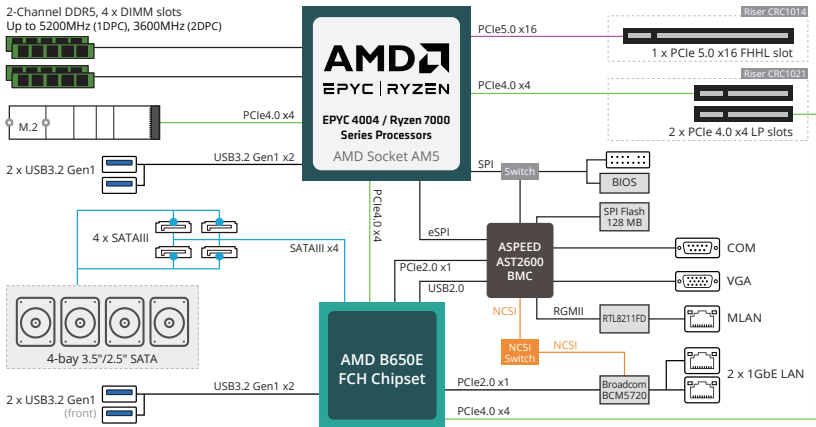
2-Channel DDR5, 4 x DIMM slots
Up to 5200MHz (1DPC), 3600MHz (2DPC)

AMD
EPYC | RYZEN
EPYC 4004 / Ryzen 7000 Series Processors
AMD Socket AM5

PCIe5.0 x16
Riser CRC1014
1 x PCIe 5.0 x16 FHHL slot

PCIe4.0 x4
Riser CRC1021
2 x PCIe 4.0 x4 LP slots

M.2
PCIe4.0 x4

2 x USB3.2 Gen1
USB3.2 Gen1 x2

SPI
Switch
BIOS

SPI Flash
128 MB

PCIe4.0 x4

4 x SATAIII
SATAIII x4

eSPI

ASPEED
AST2600
BMC

COM
VGA

PCIe2.0 x1
USB2.0

4-bay 3.5"/2.5" SATA

NCSI
RGMII
RTL8211FD
MLAN

NCSI
Switch
NCSI

AMD B650E
FCH Chipset

2 x 1GbE LAN

2 x USB3.2 Gen1
(front)
USB3.2 Gen1 x2

PCIe2.0 x1
Broadcom
BCM5720

PCIe4.0 x4